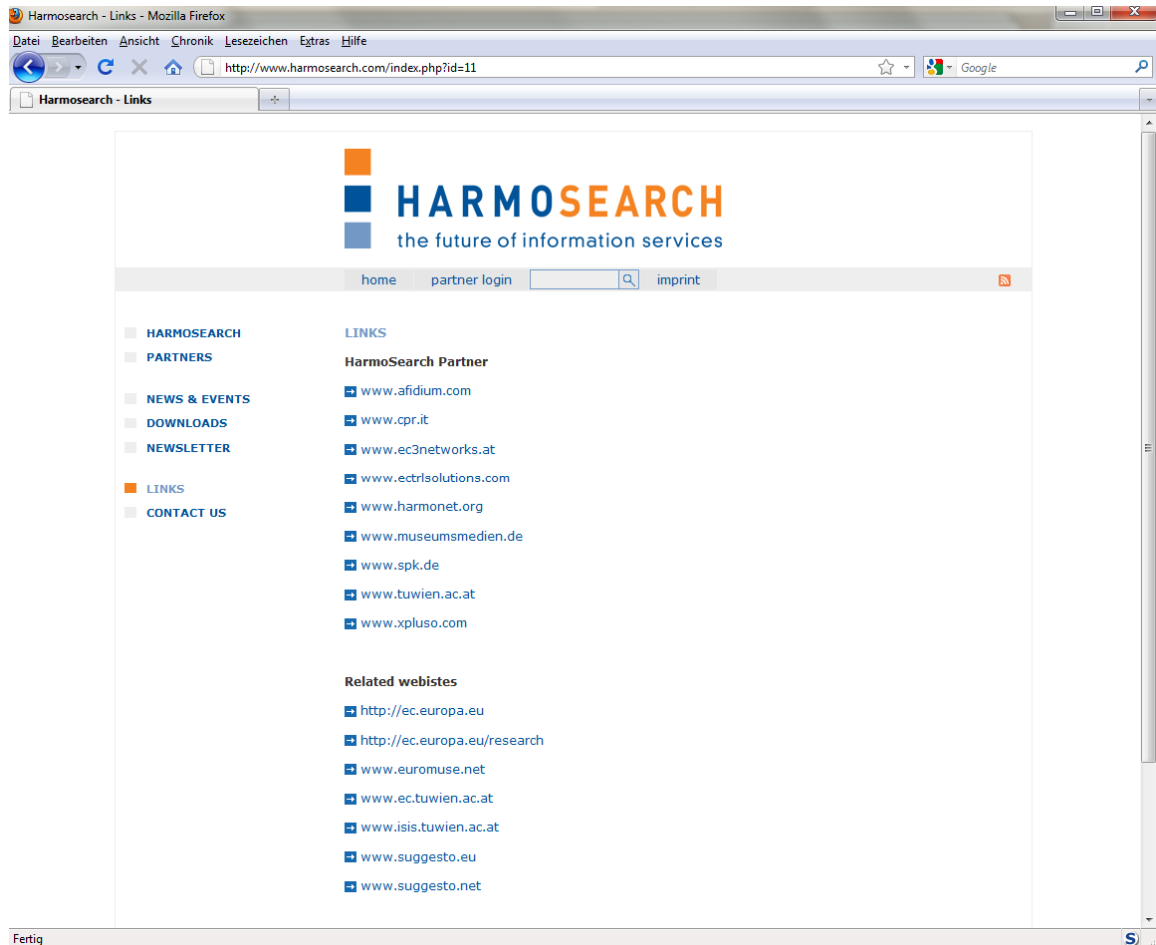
Harmosearch - Links - Mozilla Firefox

Datei Bearbeiten Ansicht Chronik Lesezeichen Extras Hilfe

http://www.harmosearch.com/index.php?id=11

Google

Harmosearch - Links

HARMOSEARCH
the future of information services

home partner login imprint

HARMOSEARCH
PARTNERS

NEWS & EVENTS
DOWNLOADS
NEWSLETTER

LINKS
CONTACT US

LINKS

HarmoSearch Partner

www.afidium.com

www.cpr.it

www.ec3networks.at

www.ectrlsolutions.com

www.harmonet.org

www.museumsmedien.de

www.spk.de

www.tuwien.ac.at

www.xpluso.com

Related webistes

http://ec.europa.eu

http://ec.europa.eu/research

www.euromuse.net

www.ec.tuwien.ac.at

www.isis.tuwien.ac.at

www.suggesto.eu

www.suggesto.net

Fertig